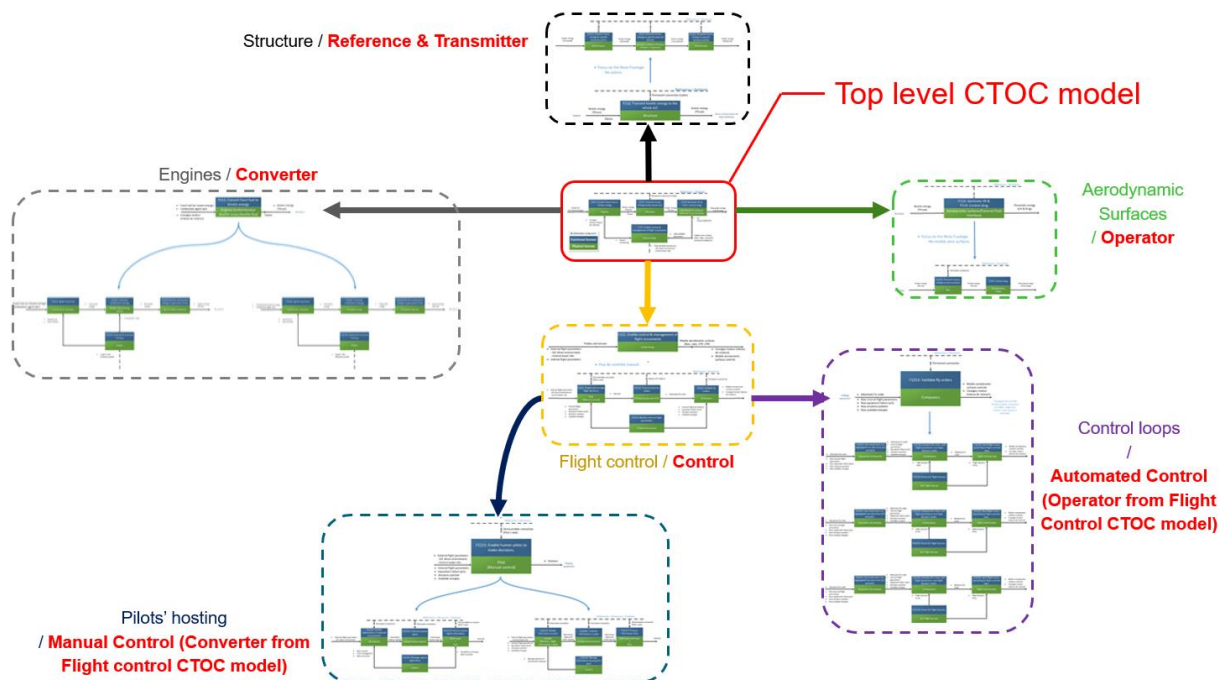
Structure / Reference & Transmitter

Top level CTOC model

Engines / Converter

Aerodynamic Surfaces / Operator

Flight control / Control

Control loops / Automated Control (Operator from Flight Control CTOC model)

Pilots' hosting / Manual Control (Converter from Flight control CTOC model)